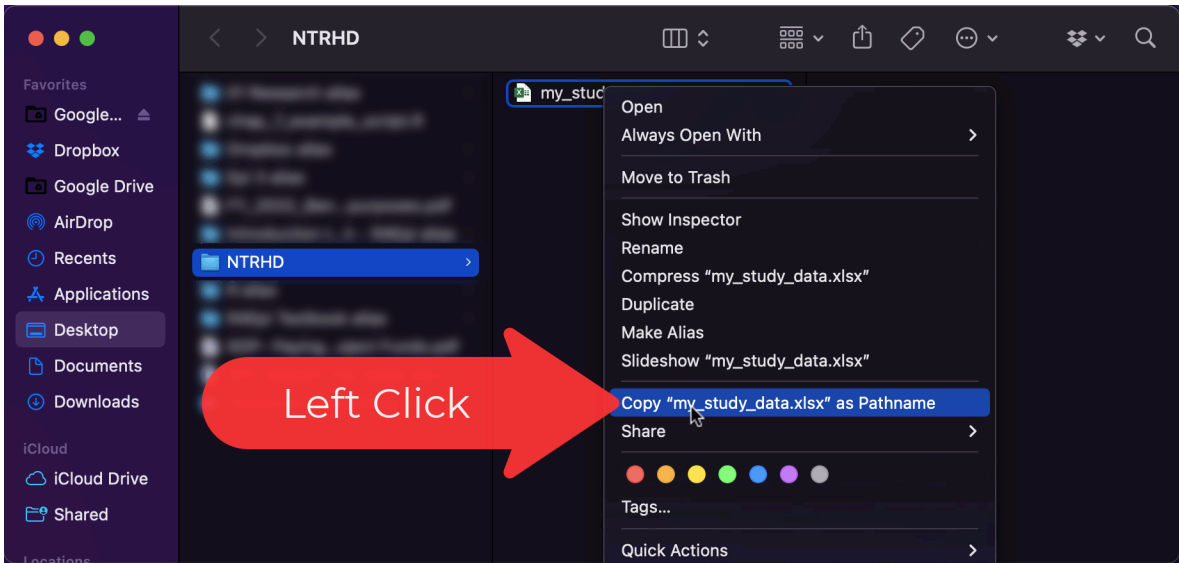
NTRHD

Favorites
Google...
Dropbox
Google Drive
AirDrop
Recents
Applications
Desktop
Documents
Downloads

iCloud
iCloud Drive
Shared

Locations

NTRHD

my_stud

Open
Always Open With
Move to Trash
Show Inspector
Rename
Compress “my_study_data.xlsx”
Duplicate
Make Alias
Slideshow “my_study_data.xlsx”
Copy “my_study_data.xlsx” as Pathname
Share
Tags...
Quick Actions

Left Click